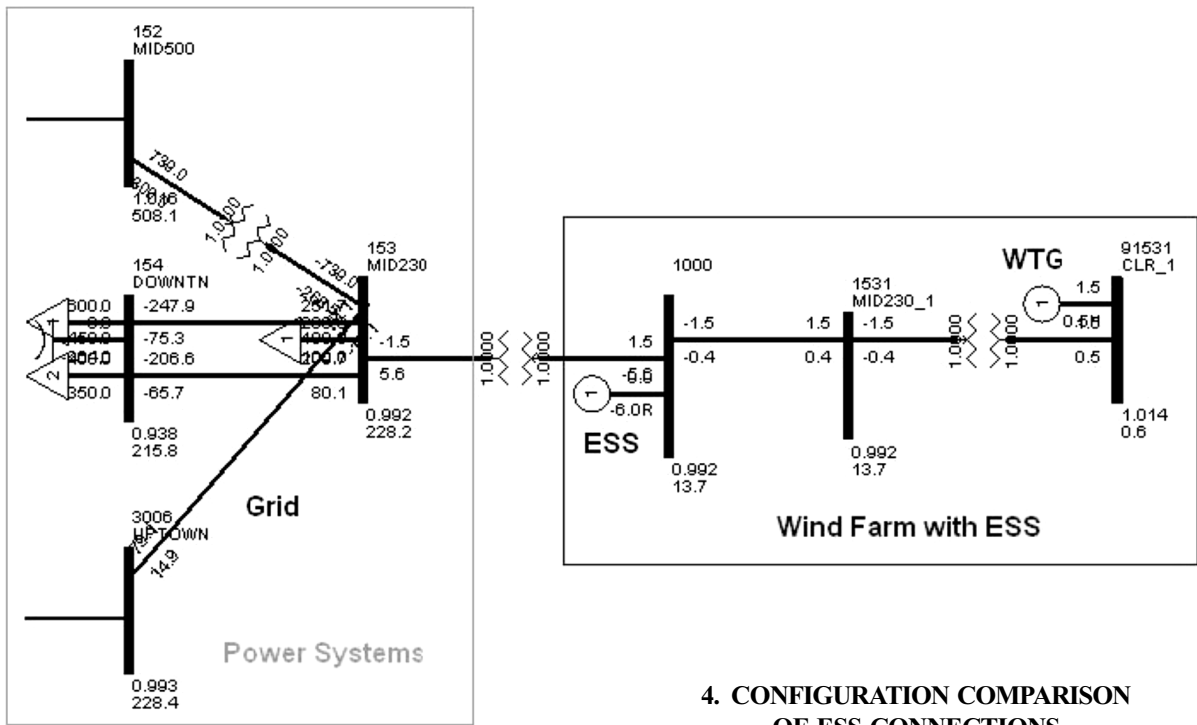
152
MID500

739.0
800.16
1.016
508.1

1.0000
1.0000

-739.0

153
MID230

154
DOWNTN

600.0
-247.9
-75.3
450.0
-206.6
400.0
350.0
-65.7

0.938
215.8

1
2

-1.5
5.6
80.1

0.992
228.2

1.0000
1.0000

1000

1.5
-1.5
-0.4
-5.6
-6.0R

1

ESS

0.992
13.7

1531
MID230_1

1.5
-1.5
0.4
-0.4

0.992
13.7

1.0000
1.0000

WTG

1

91531
CLR_1

1.5
0.5
0.5

1.014
0.6

Wind Farm with ESS

Grid

3006
UPTOWN

14.9

0.993
228.4

Power Systems

4. CONFIGURATION COMPARISON
OF ESS CONNECTIONS